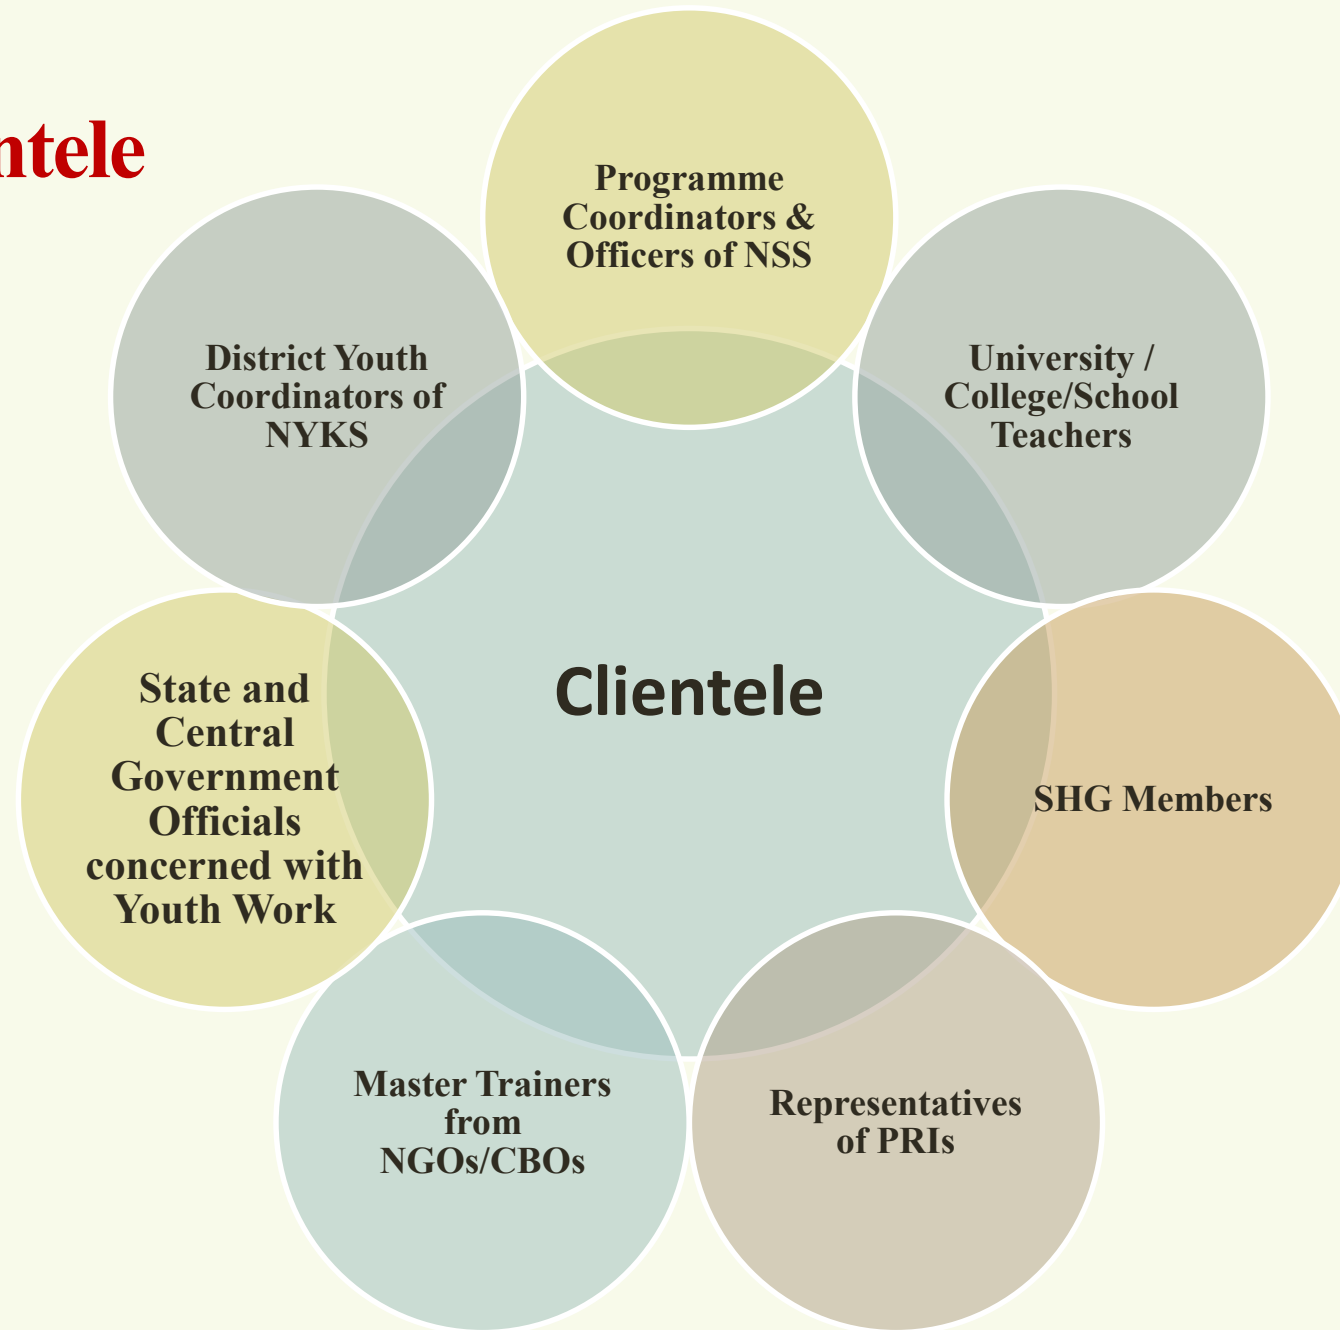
ntele

Programme Coordinators & Officers of NSS

District Youth Coordinators of NYKS

University / College/School Teachers

Clientele

State and Central Government Officials concerned with Youth Work

SHG Members

Master Trainers from NGOs/CBOs

Representatives of PRIs